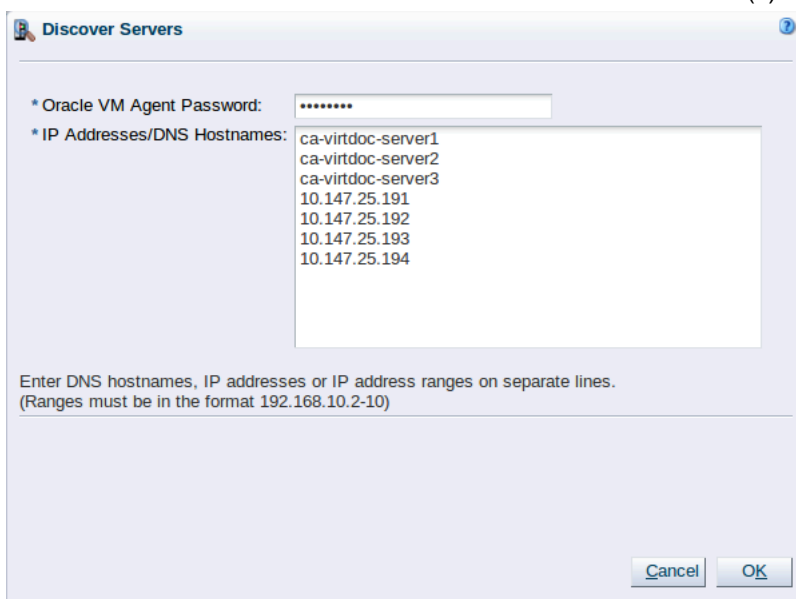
Discover Servers

* Oracle VM Agent Password: ••••••••

* IP Addresses/DNS Hostnames: ca-virtdoc-server1
ca-virtdoc-server2
ca-virtdoc-server3
10.147.25.191
10.147.25.192
10.147.25.193
10.147.25.194

Enter DNS hostnames, IP addresses or IP address ranges on separate lines.
(Ranges must be in the format 192.168.10.2-10)

Cancel OK